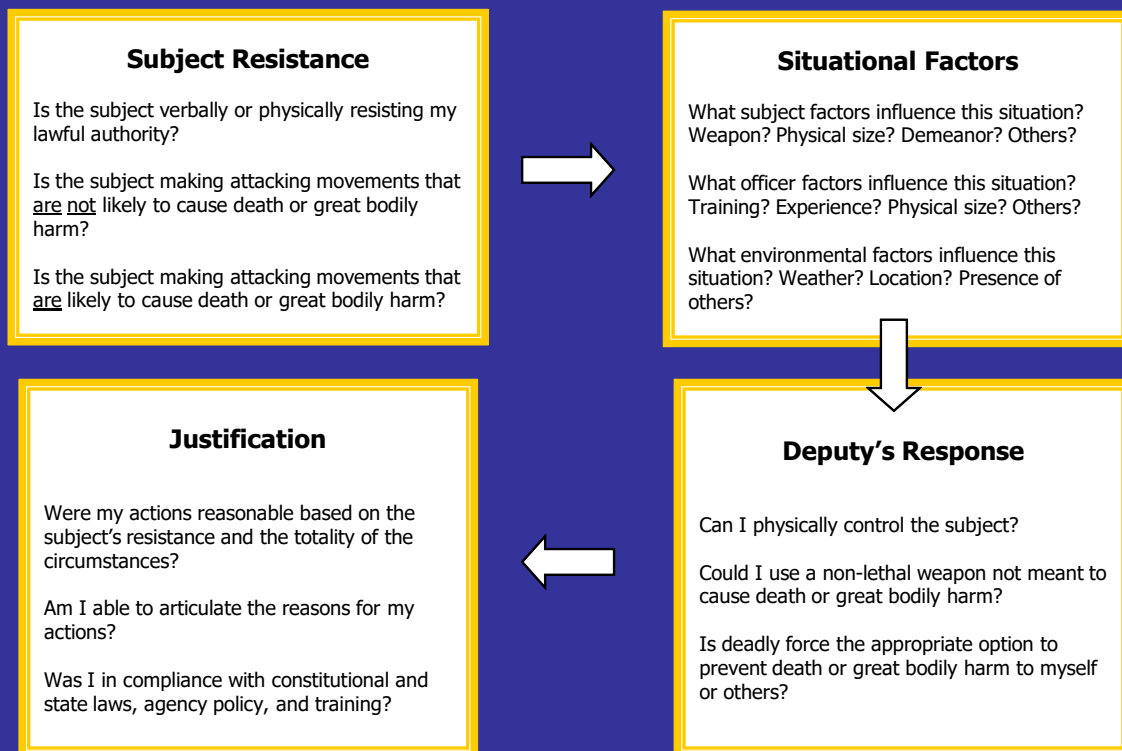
**Subject Resistance**

Is the subject verbally or physically resisting my lawful authority?

Is the subject making attacking movements that are not likely to cause death or great bodily harm?

Is the subject making attacking movements that are likely to cause death or great bodily harm?

**Situational Factors**

What subject factors influence this situation? Weapon? Physical size? Demeanor? Others?

What officer factors influence this situation? Training? Experience? Physical size? Others?

What environmental factors influence this situation? Weather? Location? Presence of others?

**Deputy's Response**

Can I physically control the subject?

Could I use a non-lethal weapon not meant to cause death or great bodily harm?

Is deadly force the appropriate option to prevent death or great bodily harm to myself or others?

**Justification**

Were my actions reasonable based on the subject's resistance and the totality of the circumstances?

Am I able to articulate the reasons for my actions?

Was I in compliance with constitutional and state laws, agency policy, and training?